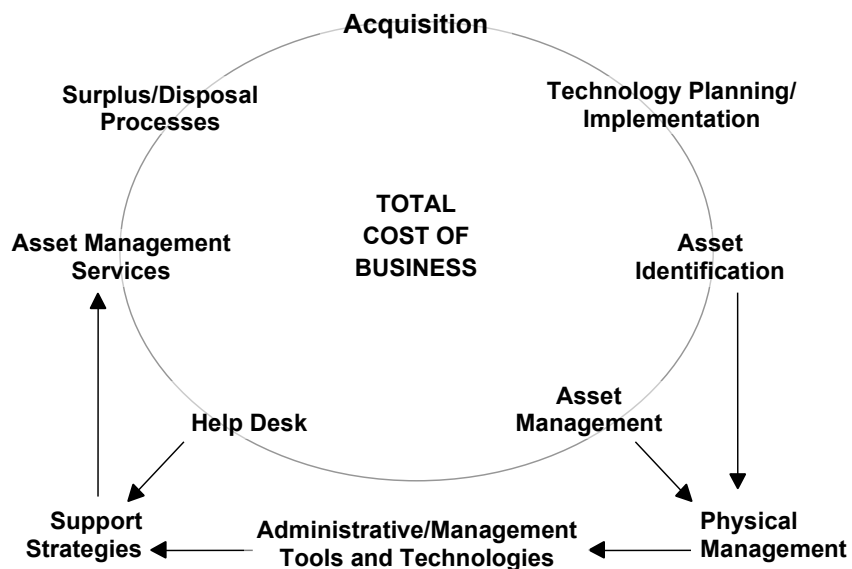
Acquisition

Technology Planning/ Implementation

Surplus/Disposal Processes

TOTAL COST OF BUSINESS

Asset Management Services

Asset Identification

Asset Management

Help Desk

Support Strategies

Administrative/Management Tools and Technologies

Physical Management